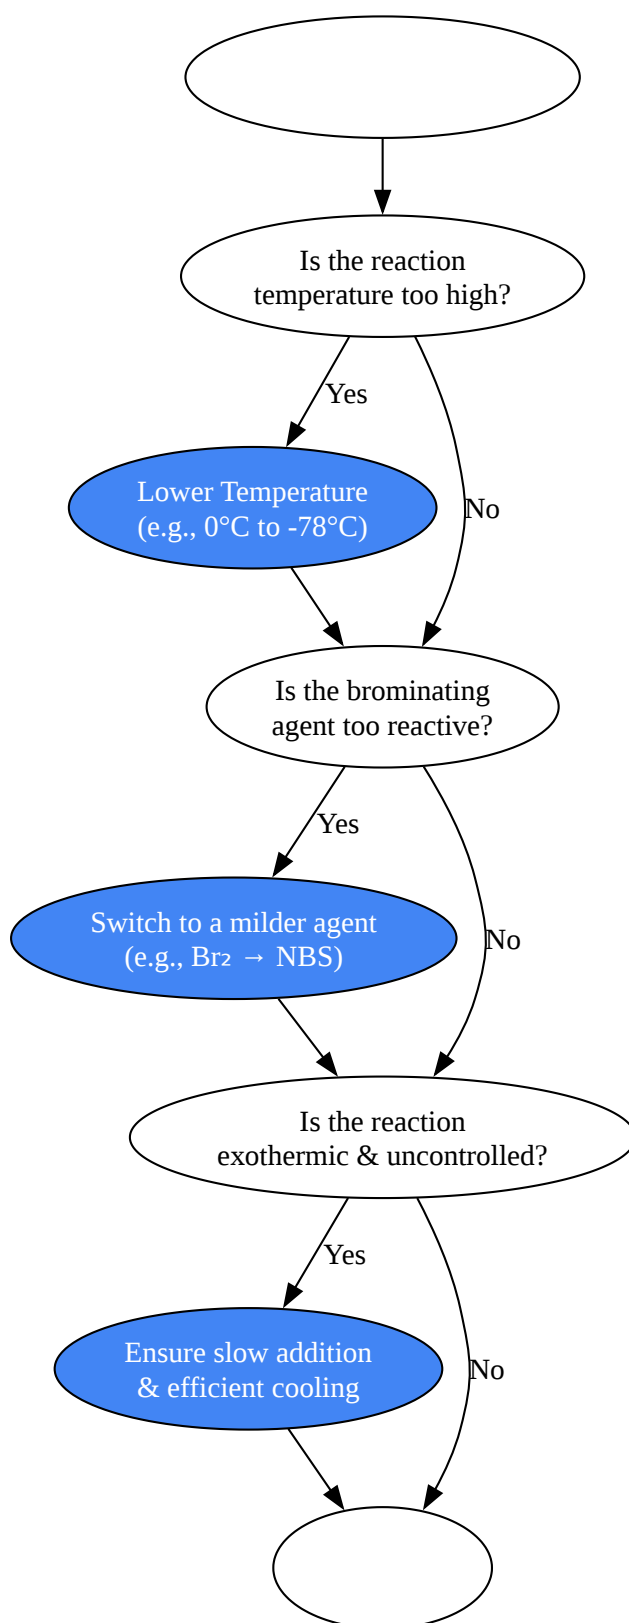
Is the reaction temperature too high?

Yes

Lower Temperature (e.g., 0°C to -78°C)

No

Is the brominating agent too reactive?

Yes

Switch to a milder agent (e.g., $Br_2$ → NBS)

No

Is the reaction exothermic & uncontrolled?

Yes

Ensure slow addition & efficient cooling

No